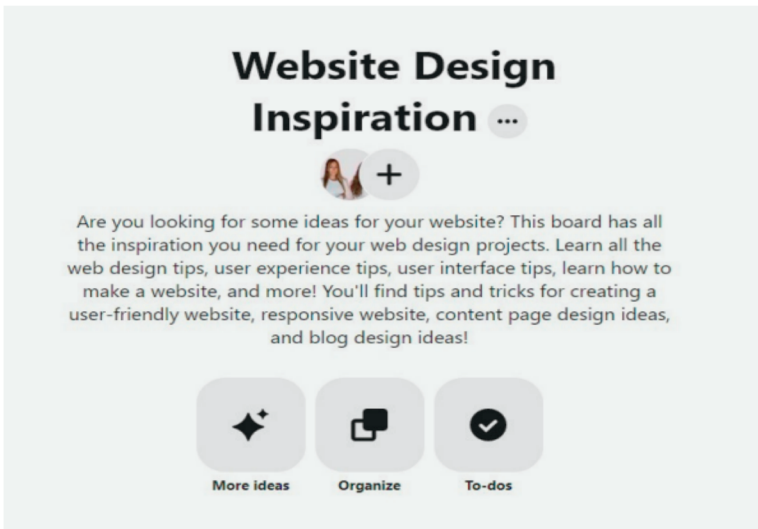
Website Design Inspiration ...

+

Are you looking for some ideas for your website? This board has all the inspiration you need for your web design projects. Learn all the web design tips, user experience tips, user interface tips, learn how to make a website, and more! You'll find tips and tricks for creating a user-friendly website, responsive website, content page design ideas, and blog design ideas!

More ideas

Organize

To-dos